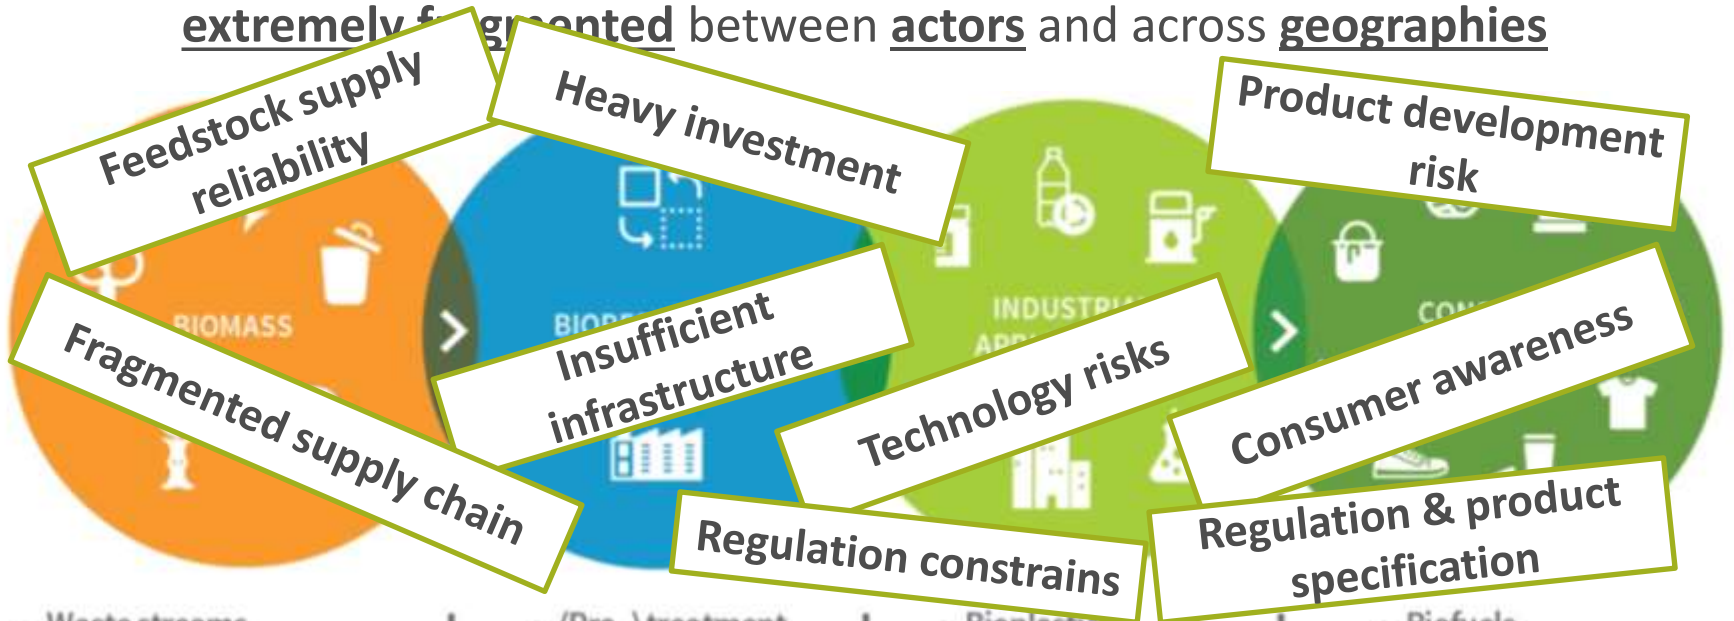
extremely f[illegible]g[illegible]ented between actors and across geographies

Feedstock supply reliability

Heavy investment

Product development risk

BIOMASS

BIO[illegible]

INDUSTRI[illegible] AP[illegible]

CO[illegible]

Fragmented supply chain

Insufficient infrastructure

Technology risks

Consumer awareness

Regulation constrains

Regulation & product specification

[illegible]